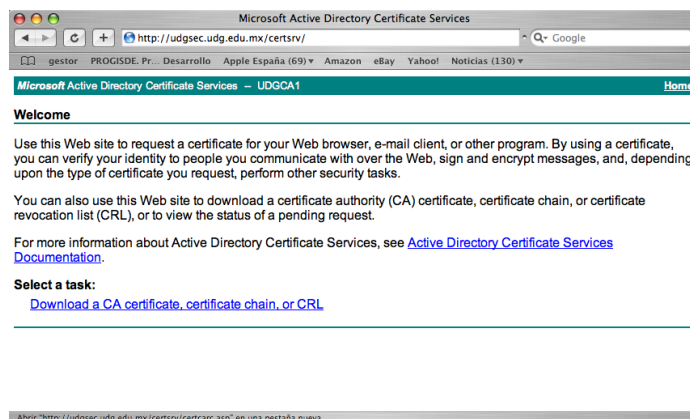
Microsoft Active Directory Certificate Services

http://udgsec.udg.edu.mx/certsrv/

Q- Google

gestor PROGISDE. Pr... Desarrollo Apple España (69) ▾ Amazon eBay Yahoo! Noticias (130) ▾

Microsoft Active Directory Certificate Services -- UDGCA1

Home

Welcome

Use this Web site to request a certificate for your Web browser, e-mail client, or other program. By using a certificate, you can verify your identity to people you communicate with over the Web, sign and encrypt messages, and, depending upon the type of certificate you request, perform other security tasks.

You can also use this Web site to download a certificate authority (CA) certificate, certificate chain, or certificate revocation list (CRL), or to view the status of a pending request.

For more information about Active Directory Certificate Services, see Active Directory Certificate Services Documentation.

Select a task:

Download a CA certificate, certificate chain, or CRL

Abrir "http://udgsec.udg.edu.mx/certsrv/certcarc.asp" en una pestaña nueva